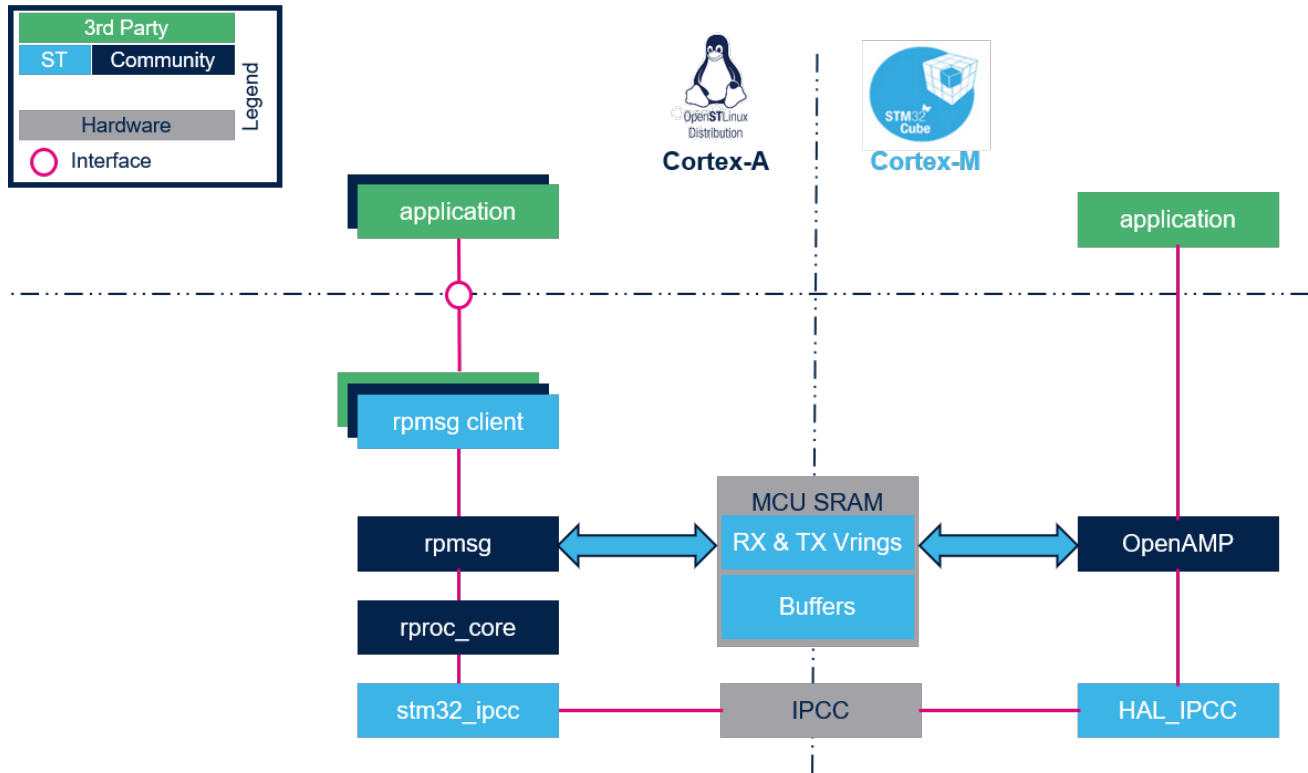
3rd Party
ST
Community
Hardware
Interface
Legend

OpenSTLinux Distribution
Cortex-A

STM32 Cube
Cortex-M

application

application

rpmsg client

MCU SRAM
rpmsg
RX & TX Vrings
OpenAMP
Buffers
rproc_core

stm32_ipcc
IPCC
HAL_IPCC